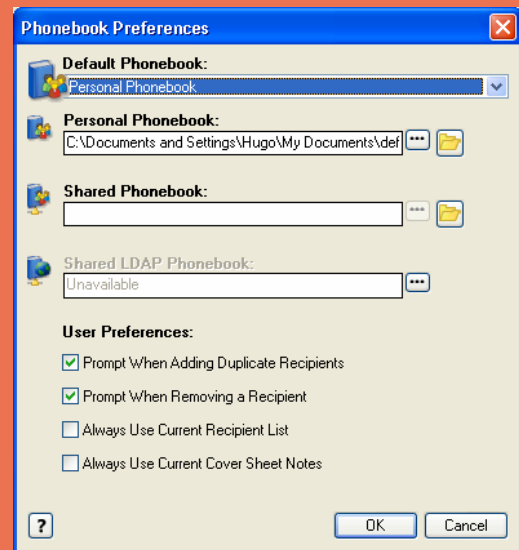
Phonebook Preferences

Default Phonebook:
Personal Phonebook

Personal Phonebook:
C:\Documents and Settings\Hugo\My Documents\def

Shared Phonebook:

Shared LDAP Phonebook:
Unavailable

User Preferences:
Prompt When Adding Duplicate Recipients
Prompt When Removing a Recipient
Always Use Current Recipient List
Always Use Current Cover Sheet Notes

?
OK
Cancel